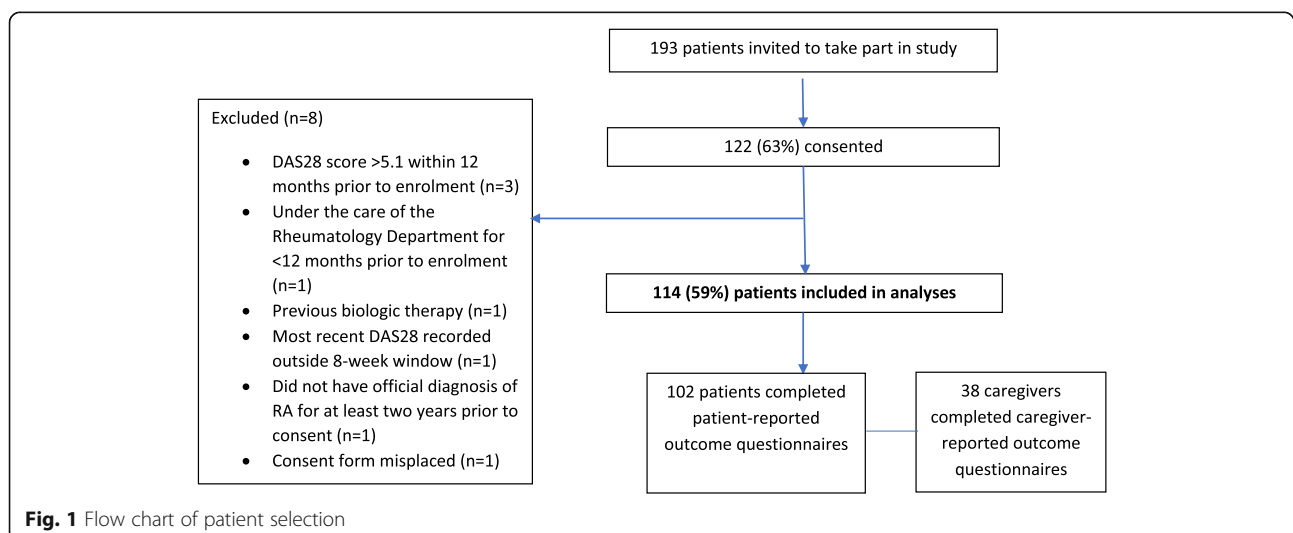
193 patients invited to take part in study

122 (63%) consented

Excluded (n=8)

- DAS28 score >5.1 within 12 months prior to enrolment (n=3)
- Under the care of the Rheumatology Department for <12 months prior to enrolment (n=1)
- Previous biologic therapy (n=1)
- Most recent DAS28 recorded outside 8-week window (n=1)
- Did not have official diagnosis of RA for at least two years prior to consent (n=1)
- Consent form misplaced (n=1)

**114 (59%) patients included in analyses**

102 patients completed patient-reported outcome questionnaires

38 caregivers completed caregiver-reported outcome questionnaires

**Fig. 1** Flow chart of patient selection